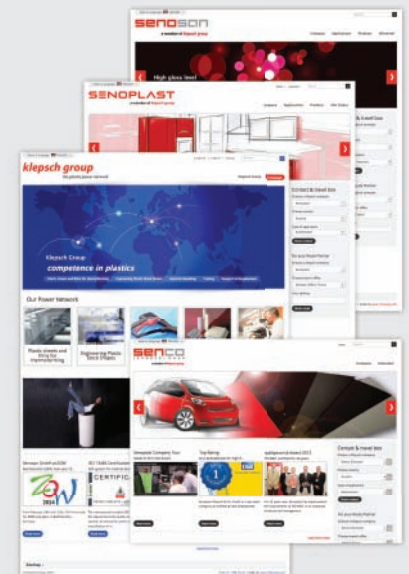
senosan
a member of klepsch group
High gloss level

SENOPLAST
a member of klepsch group

klepsch group
the plastics power network
Klepsch Group
competence in plastics
Our Power Network
Plastic sheets and films for thermoforming
Engineering Plastic Semi-Finish
Contact & travel box

senco
a member of klepsch group
Contact & travel box
CERTIFICA
2014